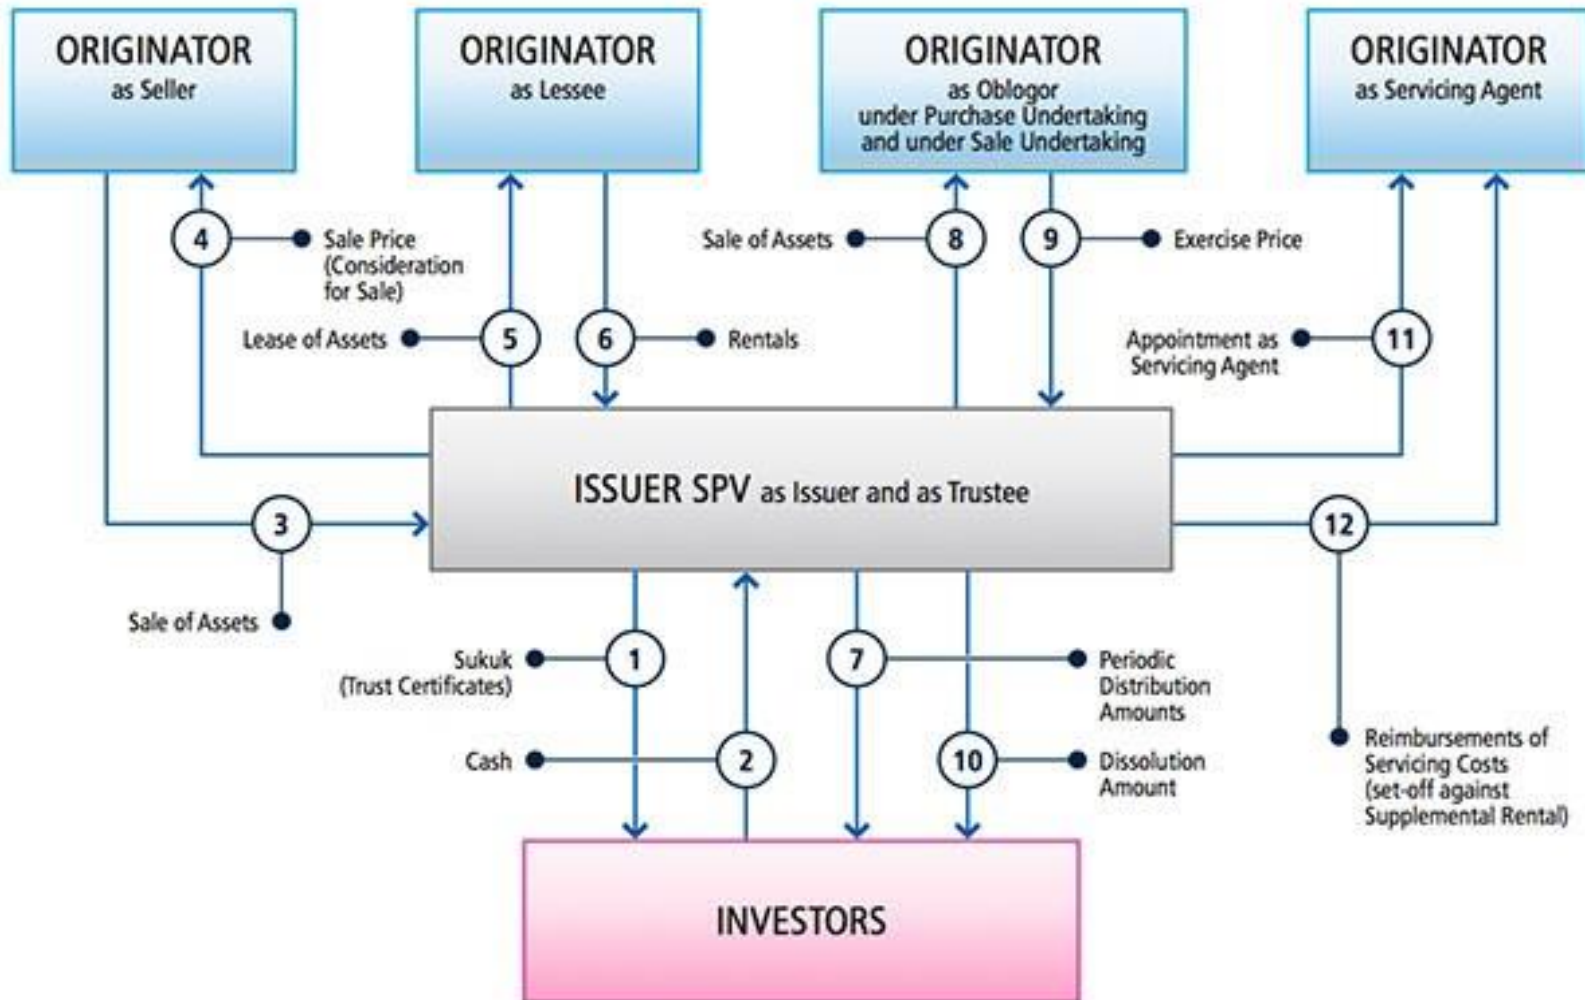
ORIGINATOR
as Seller

ORIGINATOR
as Lessee

ORIGINATOR
as Oblogor
under Purchase Undertaking
and under Sale Undertaking

ORIGINATOR
as Servicing Agent

4 Sale Price (Consideration for Sale)

Lease of Assets 5

6 Rentals

Sale of Assets 8

9 Exercise Price

Appointment as Servicing Agent 11

ISSUER SPV as Issuer and as Trustee

3

Sale of Assets

12

Sukuk (Trust Certificates) 1

Cash 2

7 Periodic Distribution Amounts

10 Dissolution Amount

Reimbursements of Servicing Costs (set-off against Supplemental Rental)

INVESTORS